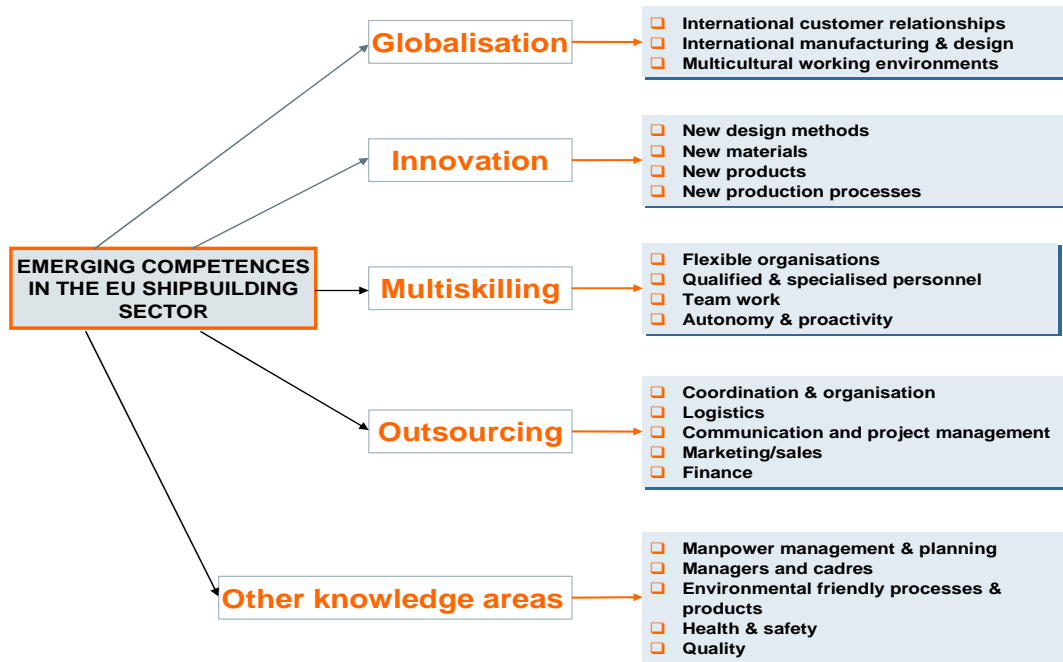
EMERGING COMPETENCES IN THE EU SHIPBUILDING SECTOR

Globalisation

- International customer relationships
- International manufacturing & design
- Multicultural working environments

Innovation

- New design methods
- New materials
- New products
- New production processes

Multiskilling

- Flexible organisations
- Qualified & specialised personnel
- Team work
- Autonomy & proactivity

Outsourcing

- Coordination & organisation
- Logistics
- Communication and project management
- Marketing/sales
- Finance

Other knowledge areas

- Manpower management & planning
- Managers and cadres
- Environmental friendly processes & products
- Health & safety
- Quality